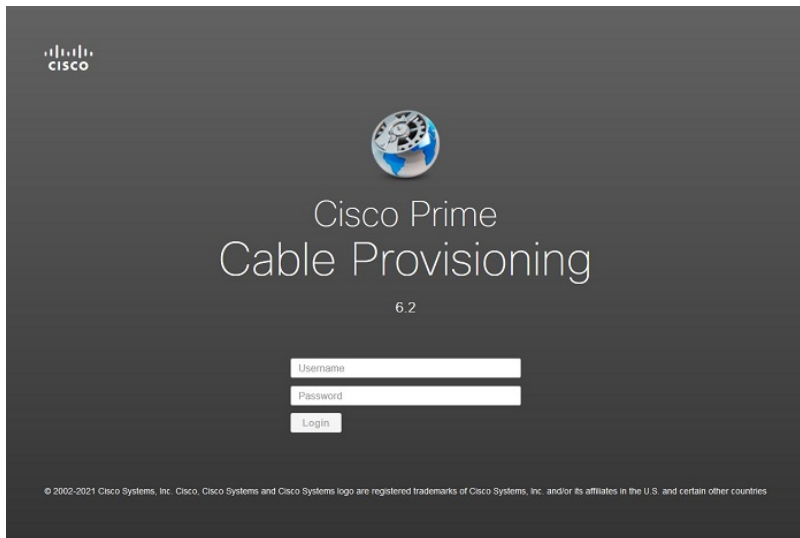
CISCO

Cisco Prime
Cable Provisioning

6.2

Username
Password
Login

© 2002-2021 Cisco Systems, Inc. Cisco, Cisco Systems and Cisco Systems logo are registered trademarks of Cisco Systems, Inc. and/or its affiliates in the U.S. and certain other countries